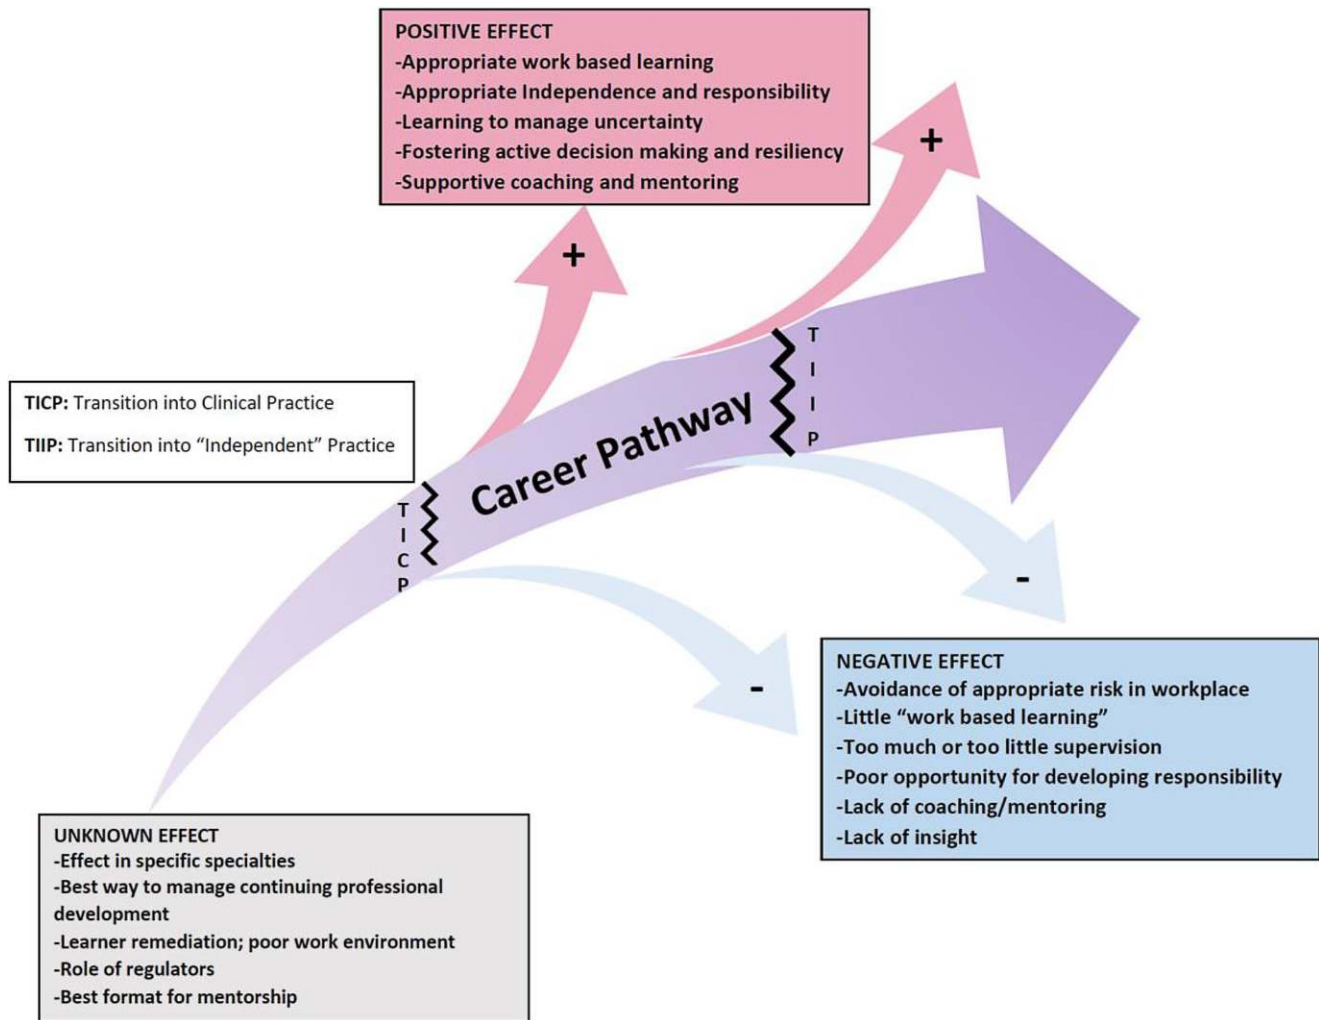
POSITIVE EFFECT
-Appropriate work based learning
-Appropriate Independence and responsibility
-Learning to manage uncertainty
-Fostering active decision making and resiliency
-Supportive coaching and mentoring

+

+

TICP: Transition into Clinical Practice

TIIP: Transition into "Independent" Practice

T
I
I
P

Career Pathway

T
I
C
P

-

-

NEGATIVE EFFECT
-Avoidance of appropriate risk in workplace
-Little "work based learning"
-Too much or too little supervision
-Poor opportunity for developing responsibility
-Lack of coaching/mentoring
-Lack of insight

UNKNOWN EFFECT
-Effect in specific specialties
-Best way to manage continuing professional development
-Learner remediation; poor work environment
-Role of regulators
-Best format for mentorship